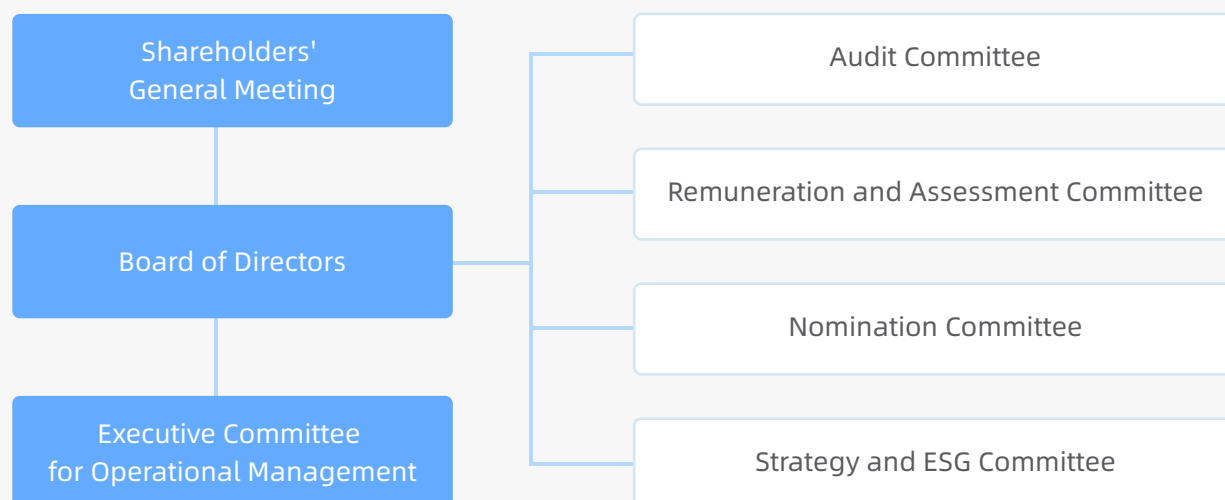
Shareholders' General Meeting

Board of Directors

Executive Committee for Operational Management

Audit Committee

Remuneration and Assessment Committee

Nomination Committee

Strategy and ESG Committee